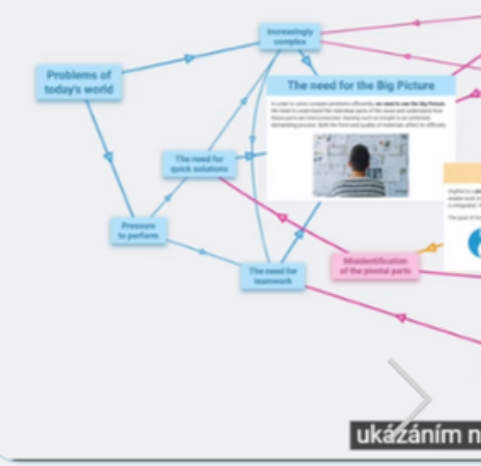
Increasingly complex

Problems of today's world

The need for the Big Picture

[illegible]

The need for quick solutions

Pressure to perform

The need for teamwork

Misidentification of the pivotal parts

ukázáním n